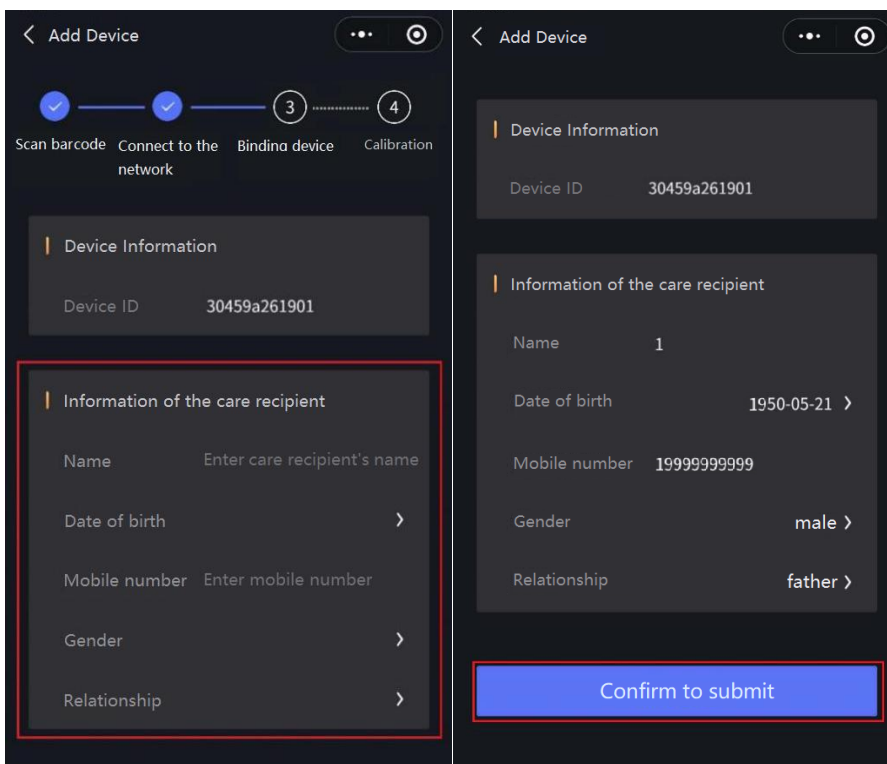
Add Device

3
4

Scan barcode
Connect to the network
Binding device
Calibration

Device Information

Device ID 30459a261901

Information of the care recipient

Name Enter care recipient's name

Date of birth

Mobile number Enter mobile number

Gender

Relationship

Add Device

Device Information

Device ID 30459a261901

Information of the care recipient

Name 1

Date of birth 1950-05-21

Mobile number 19999999999

Gender male

Relationship father

Confirm to submit